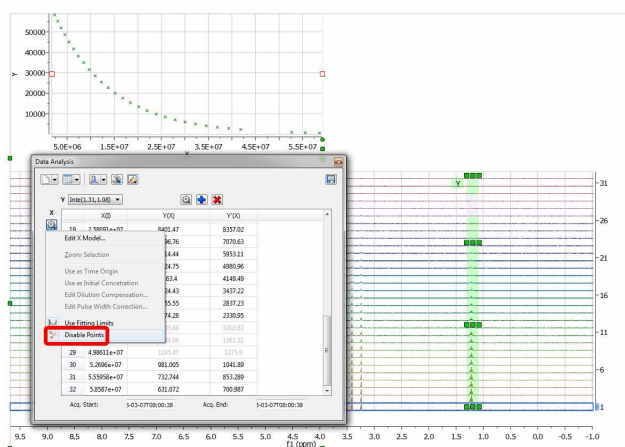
50000
40000
30000
20000
10000
Y
5.0E+06 1.5E+07 2.5E+07 3.5E+07 4.5E+07 5.5E+07
X

Data Analysis

Y Inte(1.31,1.08)

| X | X(I) | Y(X) | Y'(X) |
|---|---|---|---|
| 19 | 2.58601e+07 | 8401.47 | 8357.02 |
| | | 96.76 | 7070.63 |
| | | 14.44 | 5953.11 |
| | | 24.75 | 4980.96 |
| | | 63.4 | 4149.49 |
| | | 24.43 | 3437.22 |
| | | 55.55 | 2837.23 |
| | | 74.28 | 2330.85 |
| | | | |
| | | | |
| 29 | 4.98611e+07 | | |
| 30 | 5.2696e+07 | 981.005 | 1041.89 |
| 31 | 5.55958e+07 | 732.744 | 853.289 |
| 32 | 5.8587e+07 | 631.072 | 700.987 |

Edit X Model...
Zoom Selection
Use as Time Origin
Use as Initial Concetration
Edit Dilution Compensation...
Edit Pulse Width Correction...
Use Fitting Limits
Disable Points

Acq. Start: 3-03-07T08:00:38 Acq. End: 3-03-07T08:00:38

Y
31
26
21
16
11
6
1

9.5 9.0 8.5 8.0 7.5 7.0 6.5 6.0 5.5 5.0 4.5 4.0 3.5 3.0 2.5 2.0 1.5 1.0 0.5 0.0 -0.5 -1.0
f1 (ppm)